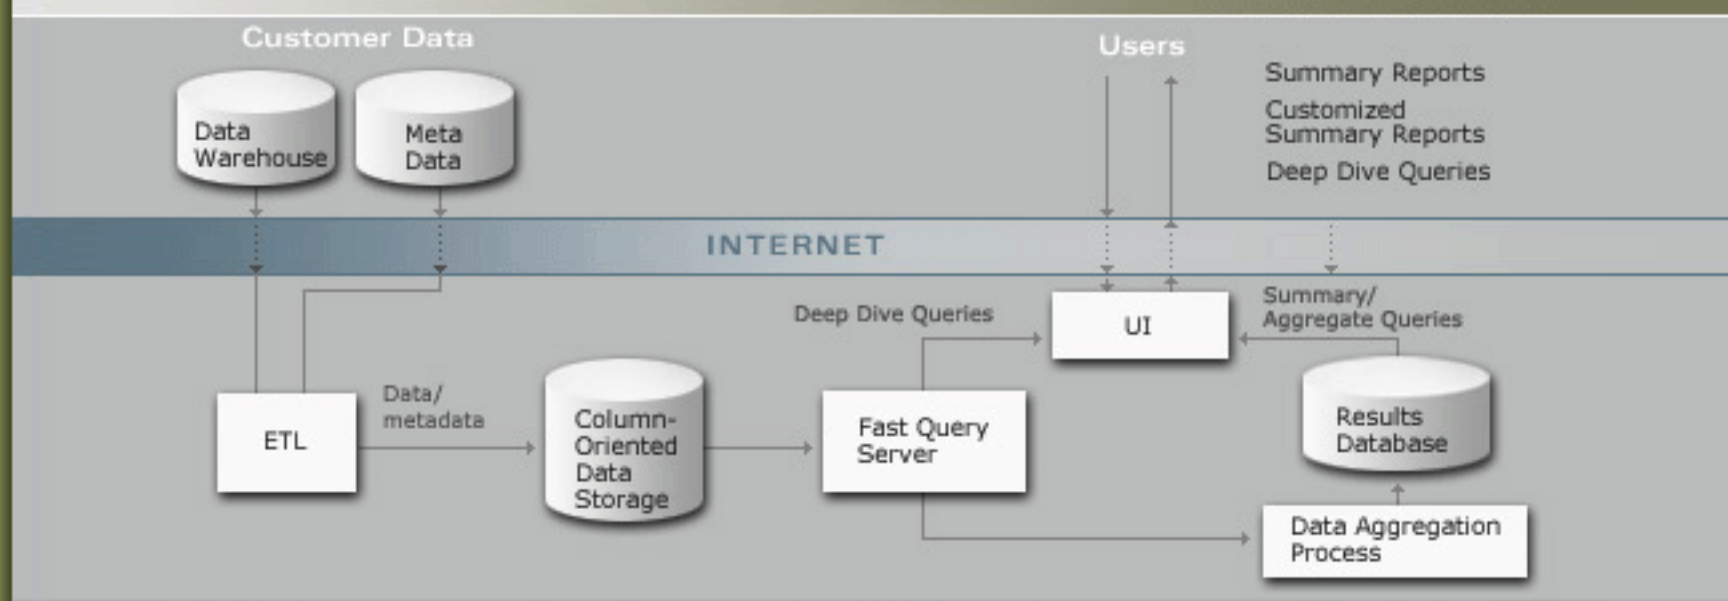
Customer Data

Data Warehouse

Meta Data

Users

Summary Reports

Customized Summary Reports

Deep Dive Queries

INTERNET

Deep Dive Queries

UI

Summary/ Aggregate Queries

ETL

Data/ metadata

Column-Oriented Data Storage

Fast Query Server

Results Database

Data Aggregation Process